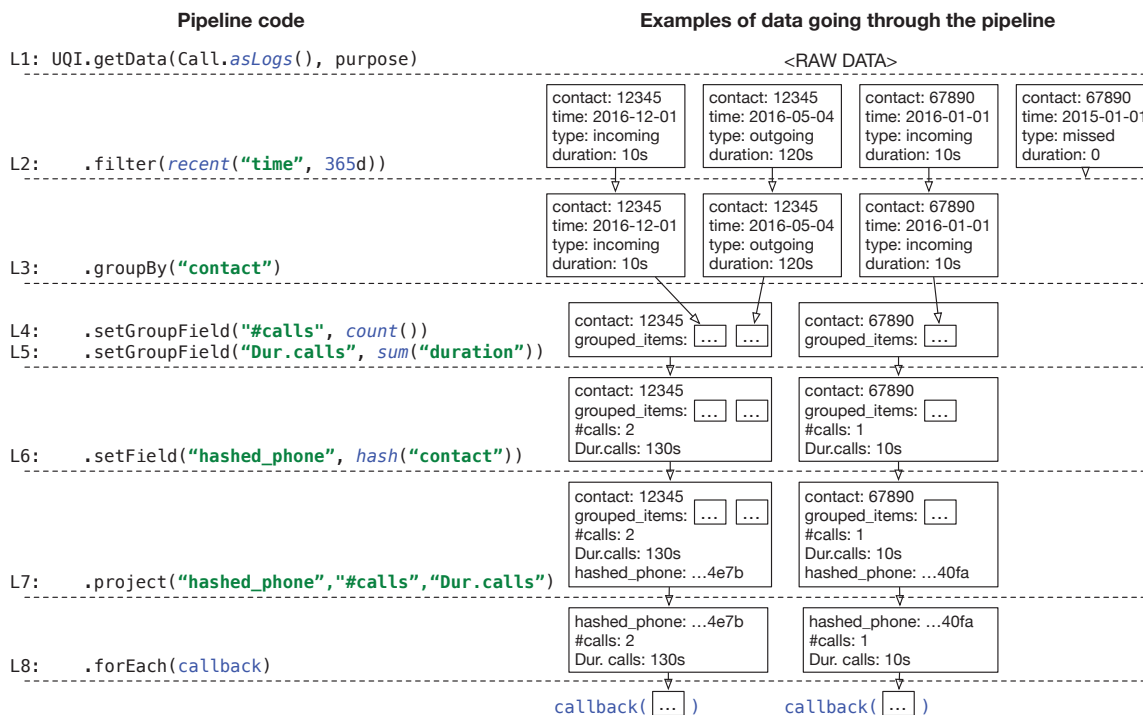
Pipeline code

Examples of data going through the pipeline

L1: UQI.getData(Call.asLogs(), purpose)

<RAW DATA>

contact: 12345
time: 2016-12-01
type: incoming
duration: 10s

contact: 12345
time: 2016-05-04
type: outgoing
duration: 120s

contact: 67890
time: 2016-01-01
type: incoming
duration: 10s

contact: 67890
time: 2015-01-01
type: missed
duration: 0

L2: .filter(recent("time", 365d))

contact: 12345
time: 2016-12-01
type: incoming
duration: 10s

contact: 12345
time: 2016-05-04
type: outgoing
duration: 120s

contact: 67890
time: 2016-01-01
type: incoming
duration: 10s

L3: .groupBy("contact")

contact: 12345
grouped_items: ... ...

contact: 67890
grouped_items: ...

L4: .setGroupField("#calls", count())
L5: .setGroupField("Dur.calls", sum("duration"))

contact: 12345
grouped_items: ... ...
#calls: 2
Dur.calls: 130s

contact: 67890
grouped_items: ...
#calls: 1
Dur.calls: 10s

L6: .setField("hashed_phone", hash("contact"))

contact: 12345
grouped_items: ... ...
#calls: 2
Dur.calls: 130s
hashed_phone: ...4e7b

contact: 67890
grouped_items: ...
#calls: 1
Dur.calls: 10s
hashed_phone: ...40fa

L7: .project("hashed_phone","#calls","Dur.calls")

hashed_phone: ...4e7b
#calls: 2
Dur. calls: 130s

hashed_phone: ...40fa
#calls: 1
Dur. calls: 10s

L8: .forEach(callback)

callback( ... )

callback( ... )